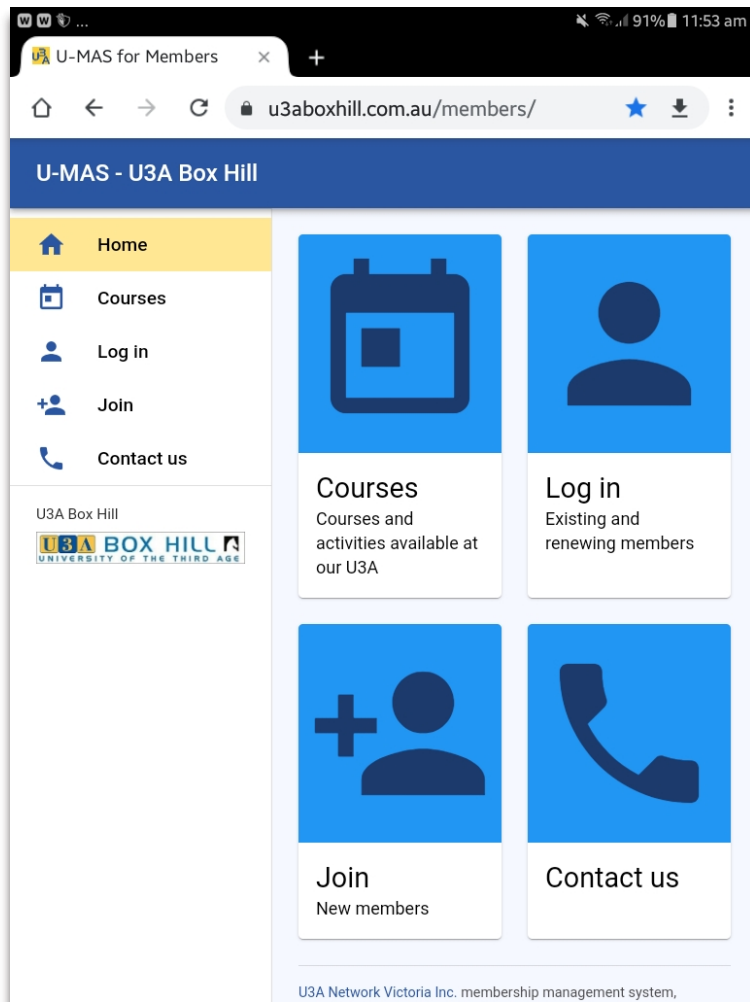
91% 11:53 am

U-MAS for Members

u3aboxhill.com.au/members/

U-MAS - U3A Box Hill

Home

Courses

Log in

Join

Contact us

U3A Box Hill

U3A BOX HILL
UNIVERSITY OF THE THIRD AGE

Courses
Courses and activities available at our U3A

Log in
Existing and renewing members

Join
New members

Contact us

U3A Network Victoria Inc. membership management system,